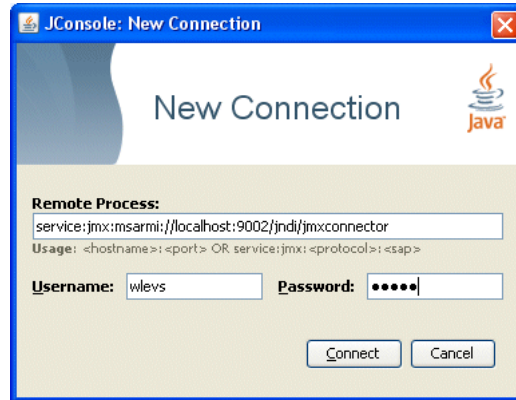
JConsole: New Connection

New Connection

Java

Remote Process:

service:jmx:msarmi://localhost:9002/jndi/jmxconnector

Usage: <hostname>:<port> OR service:jmx:<protocol>:<sap>

Username: wlevs

Password: •••••

Connect

Cancel